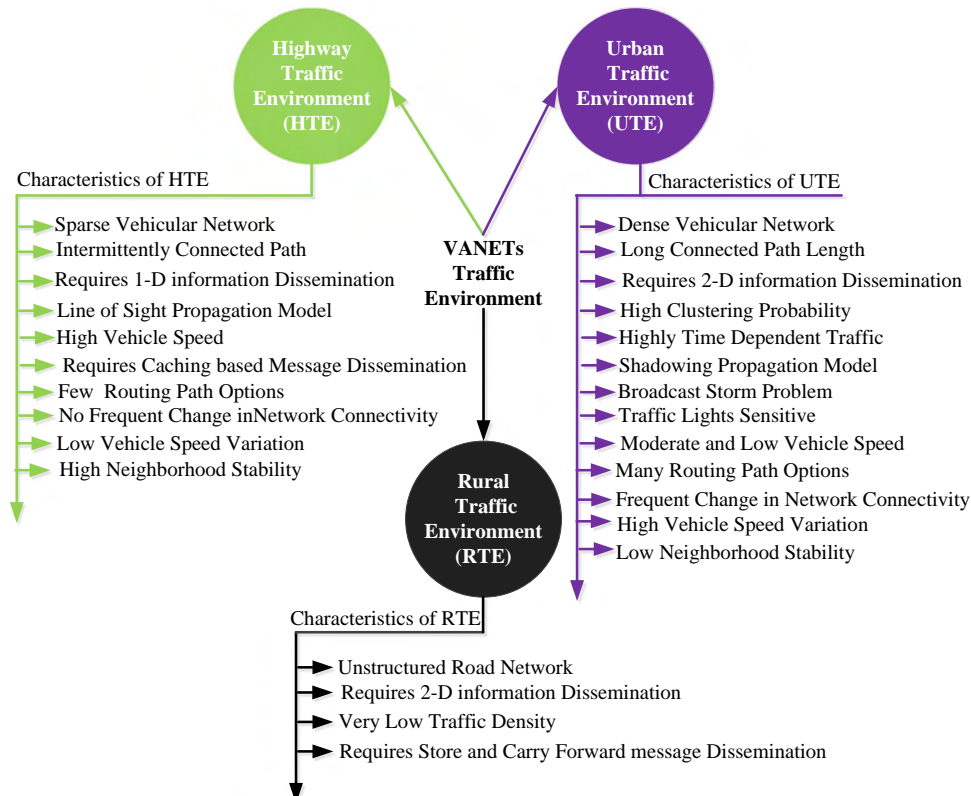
Highway Traffic Environment (HTE)

Urban Traffic Environment (UTE)

Characteristics of HTE

Sparse Vehicular Network
Intermittently Connected Path
Requires 1-D information Dissemination
Line of Sight Propagation Model
High Vehicle Speed
Requires Caching based Message Dissemination
Few Routing Path Options
No Frequent Change inNetwork Connectivity
Low Vehicle Speed Variation
High Neighborhood Stability

VANETs Traffic Environment

Characteristics of UTE

Dense Vehicular Network
Long Connected Path Length
Requires 2-D information Dissemination
High Clustering Probability
Highly Time Dependent Traffic
Shadowing Propagation Model
Broadcast Storm Problem
Traffic Lights Sensitive
Moderate and Low Vehicle Speed
Many Routing Path Options
Frequent Change in Network Connectivity
High Vehicle Speed Variation
Low Neighborhood Stability

Rural Traffic Environment (RTE)

Characteristics of RTE

Unstructured Road Network
Requires 2-D information Dissemination
Very Low Traffic Density
Requires Store and Carry Forward message Dissemination